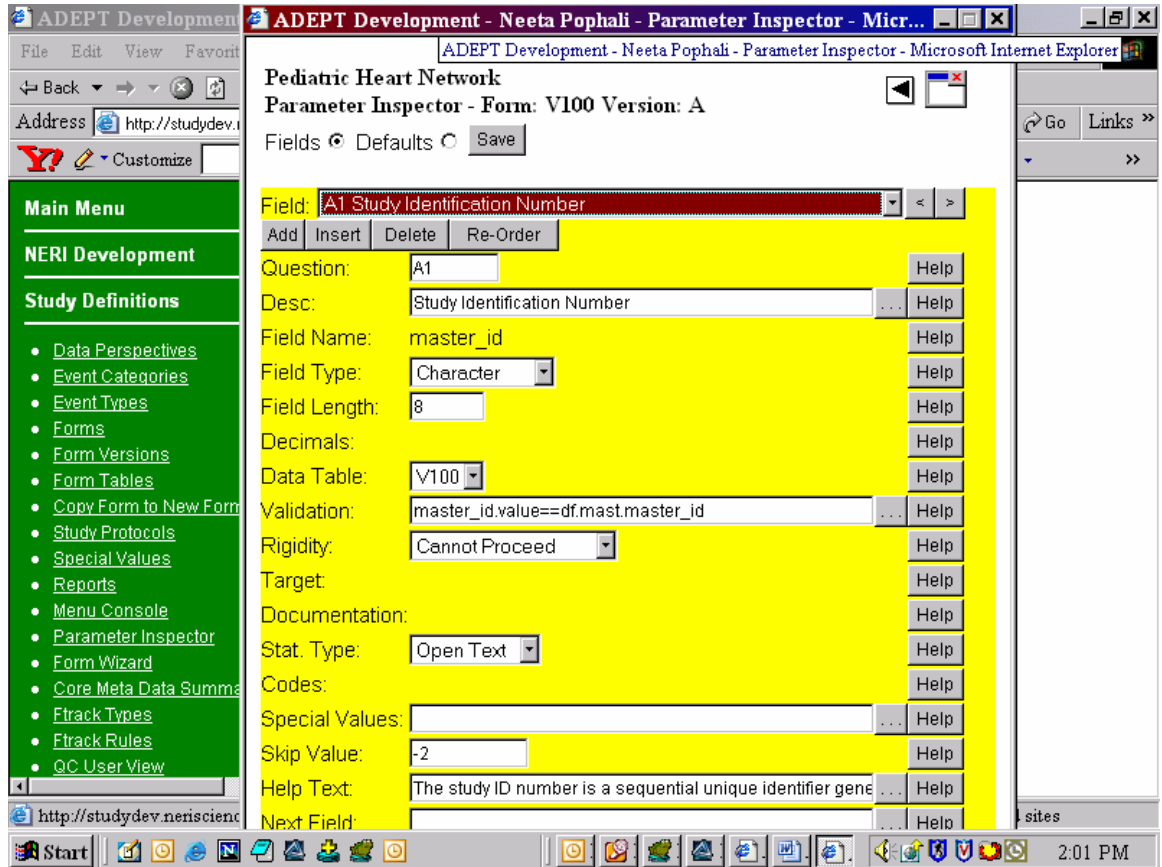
ADEPT Development

File Edit View Favorit

Back

Address http://studydev.n

Customize

Main Menu

NERI Development

Study Definitions

- Data Perspectives
- Event Categories
- Event Types
- Forms
- Form Versions
- Form Tables
- Copy Form to New Form
- Study Protocols
- Special Values
- Reports
- Menu Console
- Parameter Inspector
- Form Wizard
- Core Meta Data Summa
- Ftrack Types
- Ftrack Rules
- QC User View

http://studydev.nerscienc

ADEPT Development - Neeta Pophali - Parameter Inspector - Micr...

ADEPT Development - Neeta Pophali - Parameter Inspector - Microsoft Internet Explorer

Go Links

Pediatric Heart Network
Parameter Inspector - Form: V100 Version: A

Fields Defaults Save

Field: A1 Study Identification Number

Add Insert Delete Re-Order

| | | |
|---|---|---|
| Question: | A1 | Help |
| Desc: | Study Identification Number | Help |
| Field Name: | master_id | Help |
| Field Type: | Character | Help |
| Field Length: | 8 | Help |
| Decimals: | | Help |
| Data Table: | V100 | Help |
| Validation: | master_id.value==df.mast.master_id | Help |
| Rigidity: | Cannot Proceed | Help |
| Target: | | Help |
| Documentation: | | Help |
| Stat. Type: | Open Text | Help |
| Codes: | | Help |
| Special Values: | | Help |
| Skip Value: | -2 | Help |
| Help Text: | The study ID number is a sequential unique identifier gene | Help |
| Next Field: | | Help |

sites

Start

2:01 PM